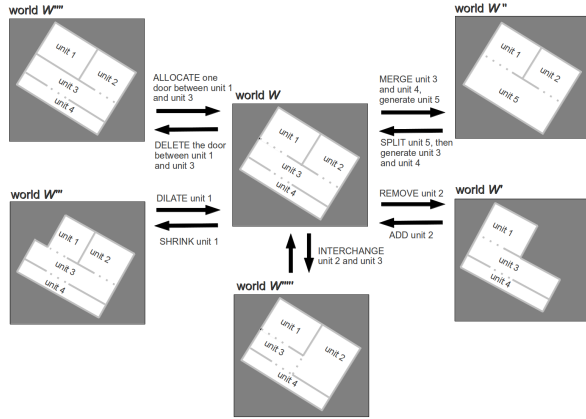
world $W''''$

unit 1
unit 2
unit 3
unit 4

ALLOCATE one door between unit 1 and unit 3

DELETE the door between unit 1 and unit 3

world $W$

unit 1
unit 2
unit 3
unit 4

MERGE unit 3 and unit 4, generate unit 5

SPLIT unit 5, then generate unit 3 and unit 4

world $W''$

unit 1
unit 2
unit 5

world $W'''$

unit 1
unit 2
unit 3
unit 4

DILATE unit 1

SHRINK unit 1

REMOVE unit 2

ADD unit 2

world $W'$

unit 1
unit 3
unit 4

INTERCHANGE unit 2 and unit 3

world $W'''''$

unit 1
unit 3
unit 2
unit 4